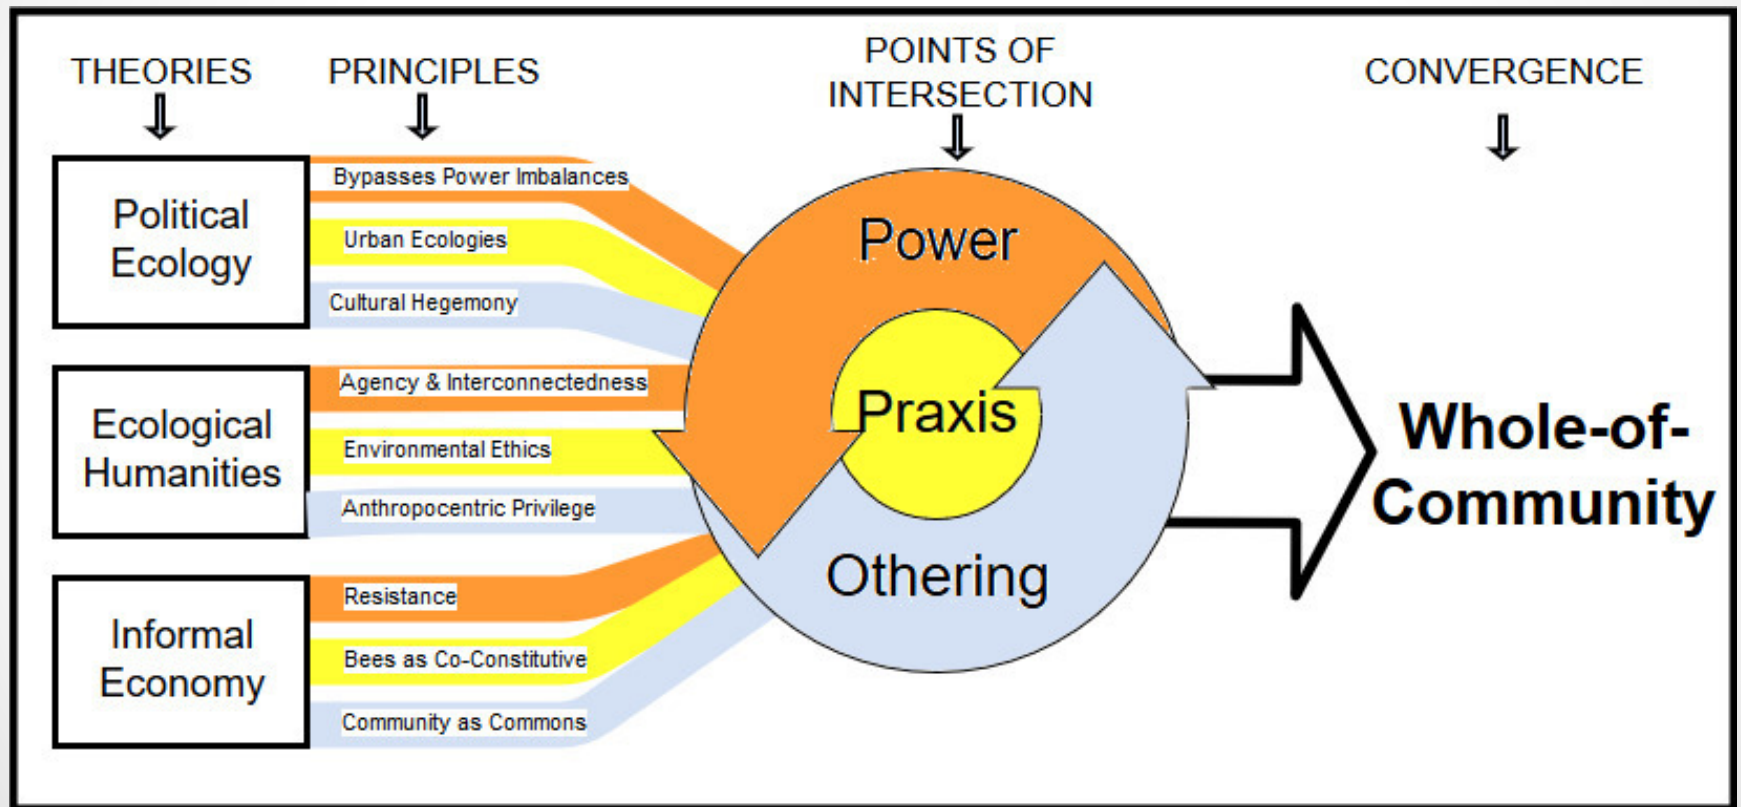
THEORIES

PRINCIPLES

POINTS OF INTERSECTION

CONVERGENCE

Political Ecology

Bypasses Power Imbalances

Urban Ecologies

Cultural Hegemony

Ecological Humanities

Agency & Interconnectedness

Environmental Ethics

Anthropocentric Privilege

Informal Economy

Resistance

Bees as Co-Constitutive

Community as Commons

Power

Praxis

Othering

Whole-of-Community